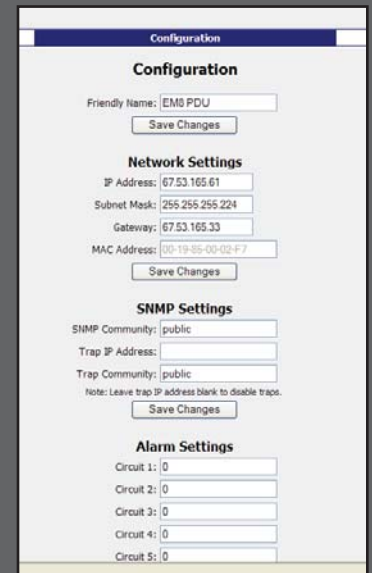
Configuration

Configuration

Friendly Name: EM8 PDU

Save Changes

Network Settings

IP Address: 67.53.165.61

Subnet Mask: 255.255.255.224

Gateway: 67.53.165.33

MAC Address: 00-19-85-00-02-F7

Save Changes

SNMP Settings

SNMP Community: public

Trap IP Address:

Trap Community: public

Note: Leave trap IP address blank to disable traps.

Save Changes

Alarm Settings

Circuit 1: 0

Circuit 2: 0

Circuit 3: 0

Circuit 4: 0

Circuit 5: 0